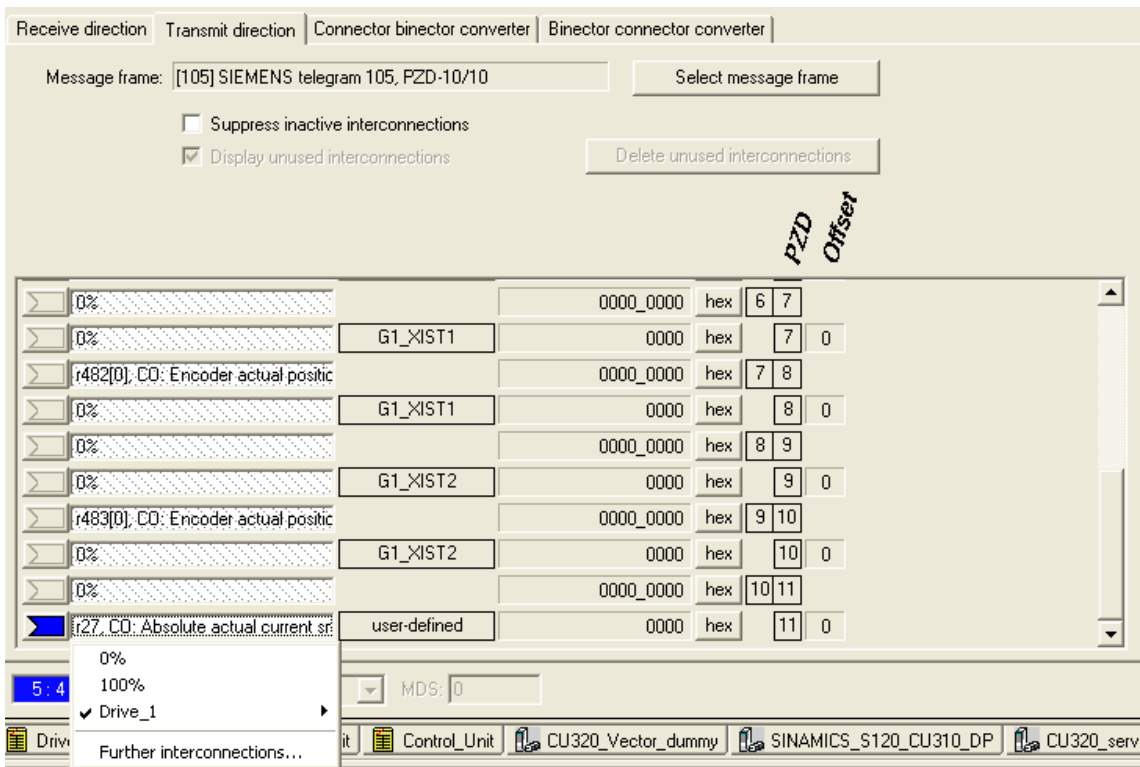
Receive direction | Transmit direction | Connector binector converter | Binector connector converter

Message frame: [105] SIEMENS telegram 105, PZD-10/10

Select message frame

Suppress inactive interconnections

Display unused interconnections

Delete unused interconnections

PZD Offset

| | | | | | | |
|---|---|---|---|---|---|---|
| 0% | | 0000_0000 | hex | 6 | 7 | |
| 0% | G1_XIST1 | 0000 | hex | | 7 | 0 |
| r482[0], CO: Encoder actual positic | | 0000_0000 | hex | 7 | 8 | |
| 0% | G1_XIST1 | 0000 | hex | | 8 | 0 |
| 0% | | 0000_0000 | hex | 8 | 9 | |
| 0% | G1_XIST2 | 0000 | hex | | 9 | 0 |
| r483[0], CO: Encoder actual positic | | 0000_0000 | hex | 9 | 10 | |
| 0% | G1_XIST2 | 0000 | hex | | 10 | 0 |
| 0% | | 0000_0000 | hex | 10 | 11 | |
| r27, CO: Absolute actual current sı | user-defined | 0000 | hex | | 11 | 0 |

0%
100%
✓ Drive_1
Further interconnections...

5 : 4

MDS: 0

Driv | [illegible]it | Control_Unit | CU320_Vector_dummy | SINAMICS_S120_CU310_DP | CU320_serv